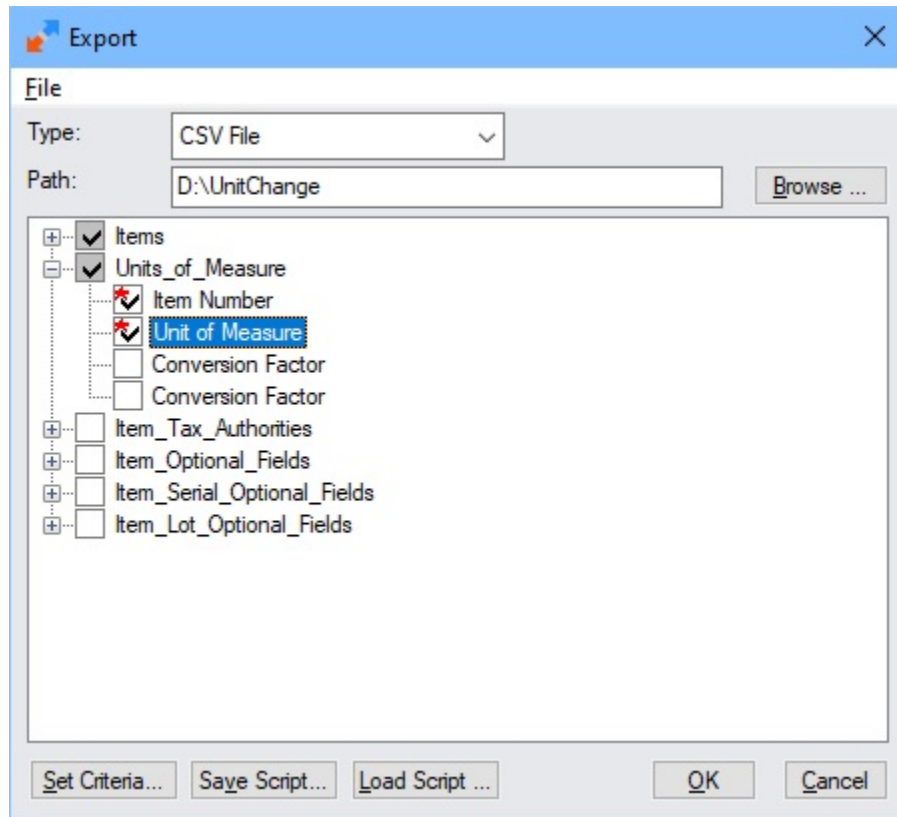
Export

File

Type: CSV File

Path: D:\UnitChange

Browse ...

Items
Units_of_Measure
Item Number
Unit of Measure
Conversion Factor
Conversion Factor
Item_Tax_Authorities
Item_Optional_Fields
Item_Serial_Optional_Fields
Item_Lot_Optional_Fields

Set Criteria... Save Script... Load Script ... OK Cancel